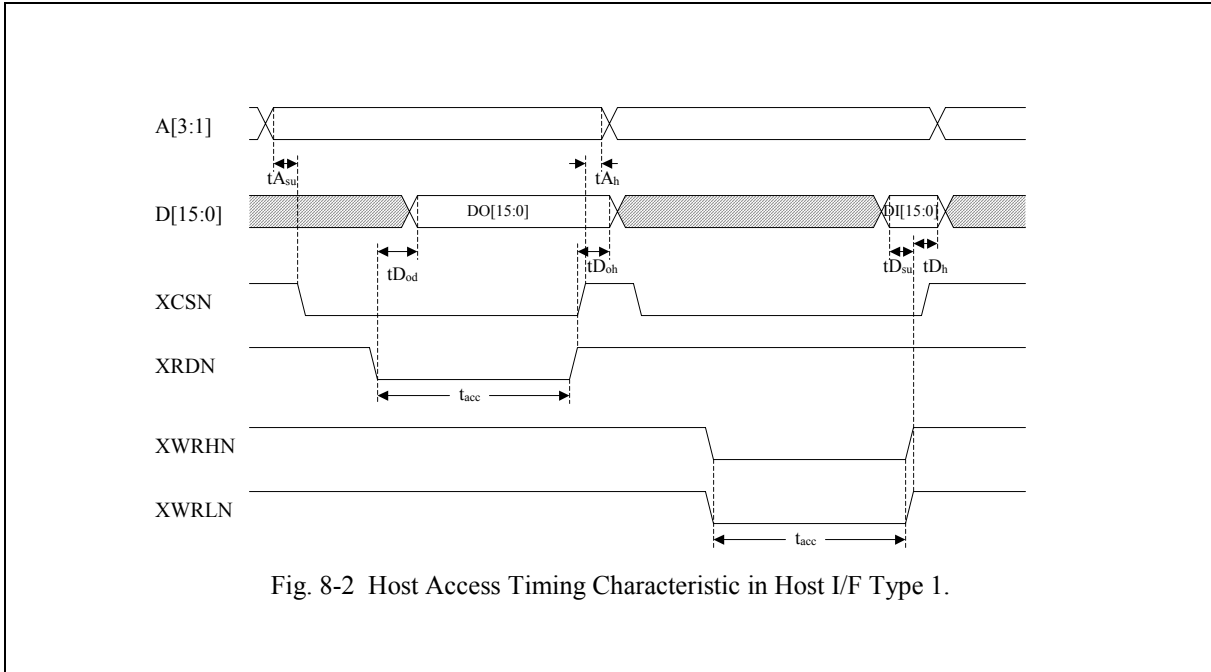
A[3:1]

$tA_{su}$

$tA_h$

D[15:0]

DO[15:0]

DI[15:0]

$tD_{od}$

$tD_{oh}$

$tD_{su}$

$tD_h$

XCSN

XRDN

$t_{acc}$

XWRHN

XWRLN

$t_{acc}$

Fig. 8-2 Host Access Timing Characteristic in Host I/F Type 1.